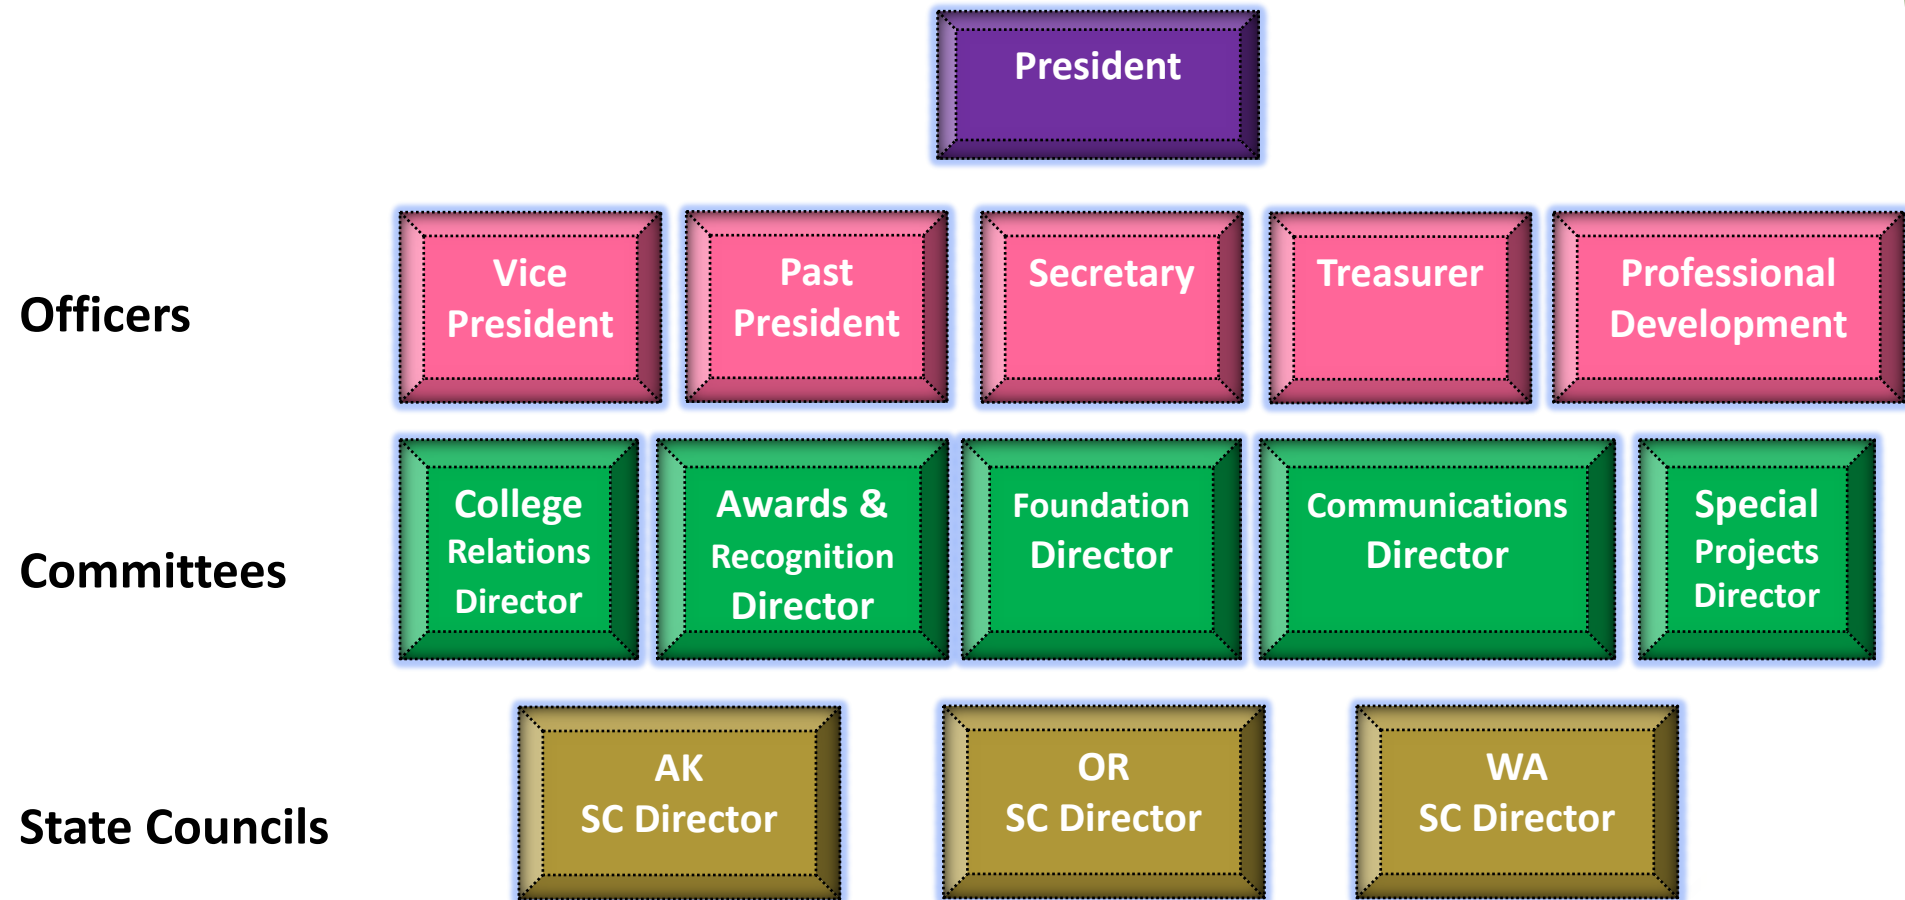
President

Officers

Vice President

Past President

Secretary

Treasurer

Professional Development

Committees

College Relations Director

Awards & Recognition Director

Foundation Director

Communications Director

Special Projects Director

State Councils

AK SC Director

OR SC Director

WA SC Director